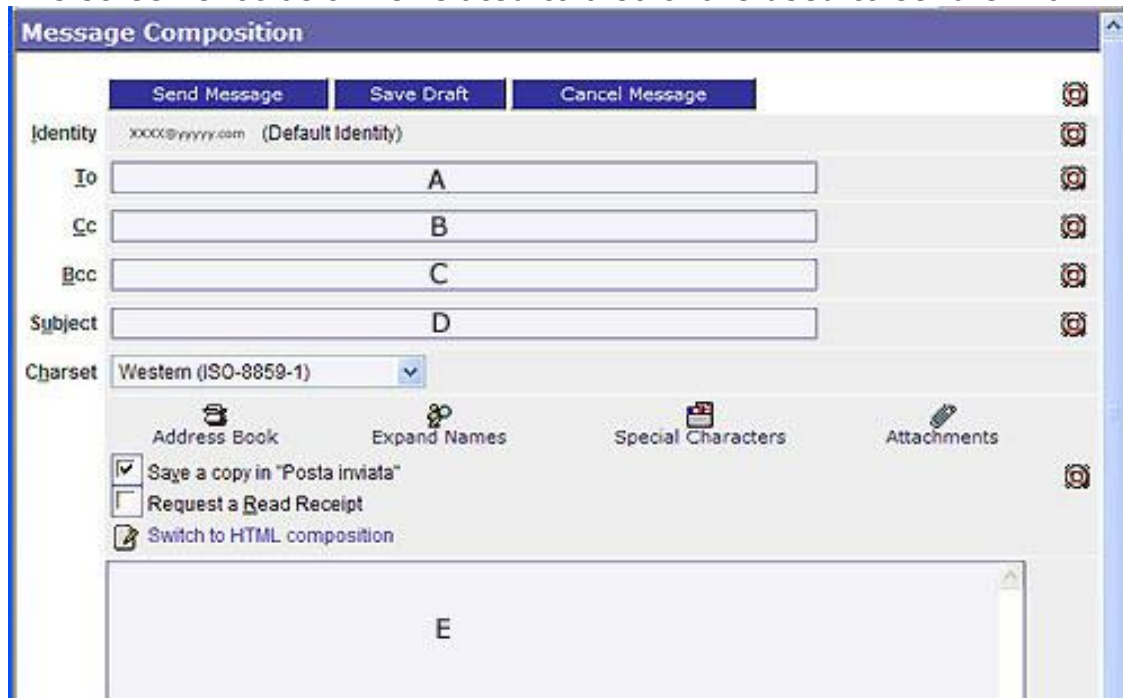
Message Composition

Send Message | Save Draft | Cancel Message

Identity xxxx@yyyyy.com (Default Identity)

To A

Cc B

Bcc C

Subject D

Charset Western (ISO-8859-1)

Address Book Expand Names Special Characters Attachments

Save a copy in "Posta inviata"

Request a Read Receipt

Switch to HTML composition

E